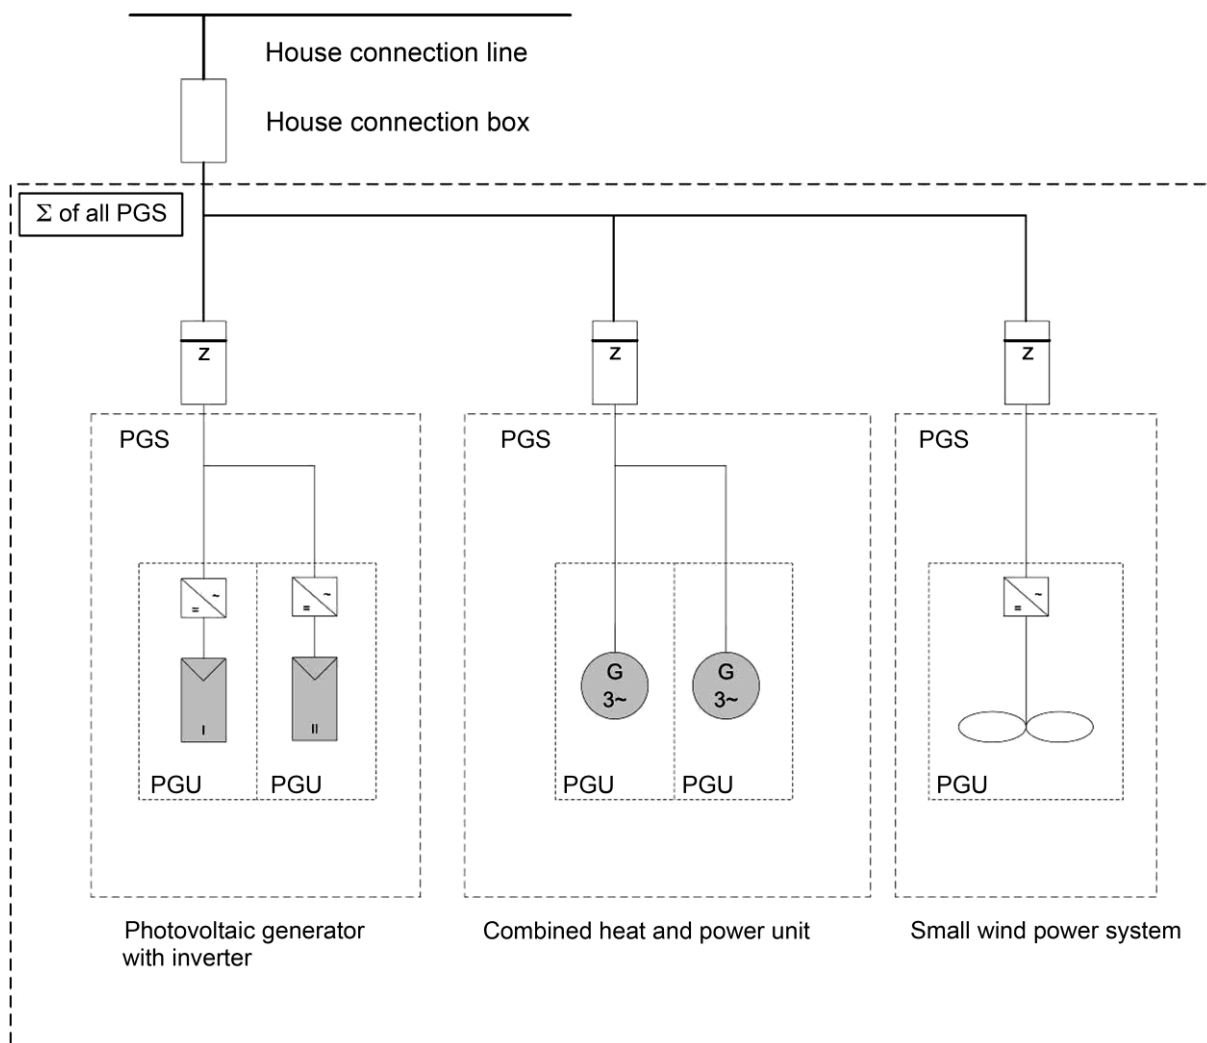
House connection line

House connection box

$\Sigma$ of all PGS

Z

Z

Z

PGS

PGS

PGS

~

=

~

=

I

II

PGU

PGU

G
3~

G
3~

PGU

PGU

~

=

PGU

Photovoltaic generator with inverter

Combined heat and power unit

Small wind power system